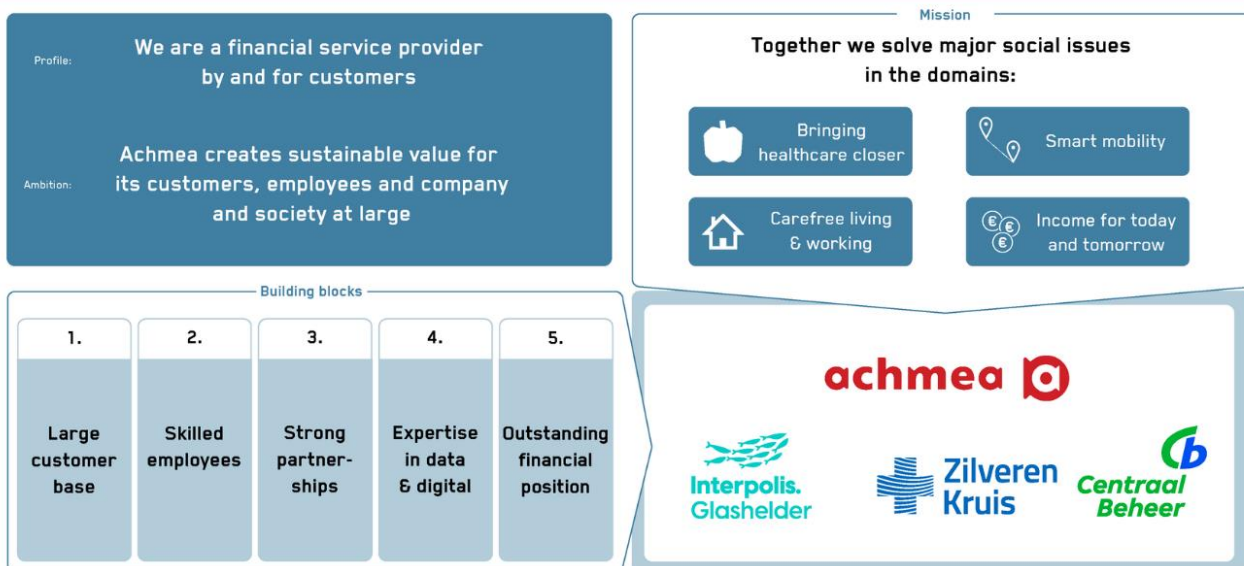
Profile: We are a financial service provider by and for customers

Ambition: Achmea creates sustainable value for its customers, employees and company and society at large

Mission

Together we solve major social issues in the domains:

Bringing healthcare closer

Smart mobility

Carefree living & working

Income for today and tomorrow

Building blocks

| 1. | 2. | 3. | 4. | 5. |
|---|---|---|---|---|
| Large customer base | Skilled employees | Strong partnerships | Expertise in data & digital | Outstanding financial position |

achmea

Interpolis. Glashelder

Zilveren Kruis

Centraal Beheer